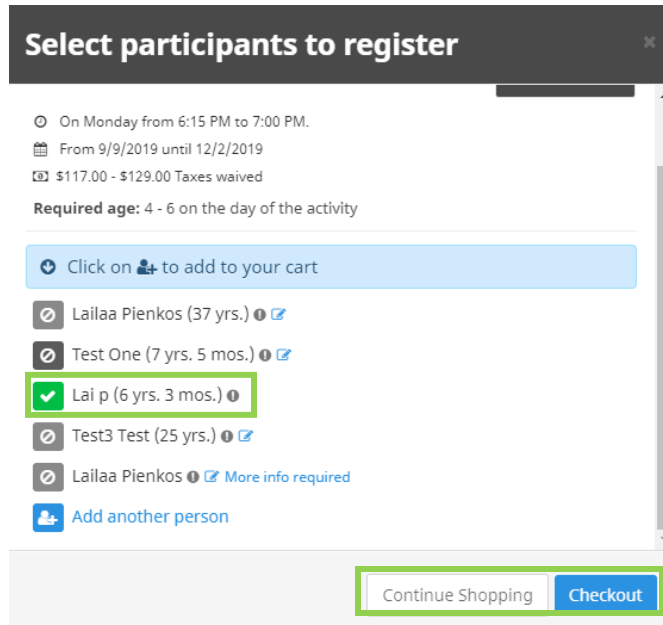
Select participants to register

×

On Monday from 6:15 PM to 7:00 PM.

From 9/9/2019 until 12/2/2019

$117.00 - $129.00 Taxes waived

**Required age:** 4 - 6 on the day of the activity

Click on to add to your cart

Lailaa Pienkos (37 yrs.)

Test One (7 yrs. 5 mos.)

Lai p (6 yrs. 3 mos.)

Test3 Test (25 yrs.)

Lailaa Pienkos More info required

Add another person

Continue Shopping

Checkout